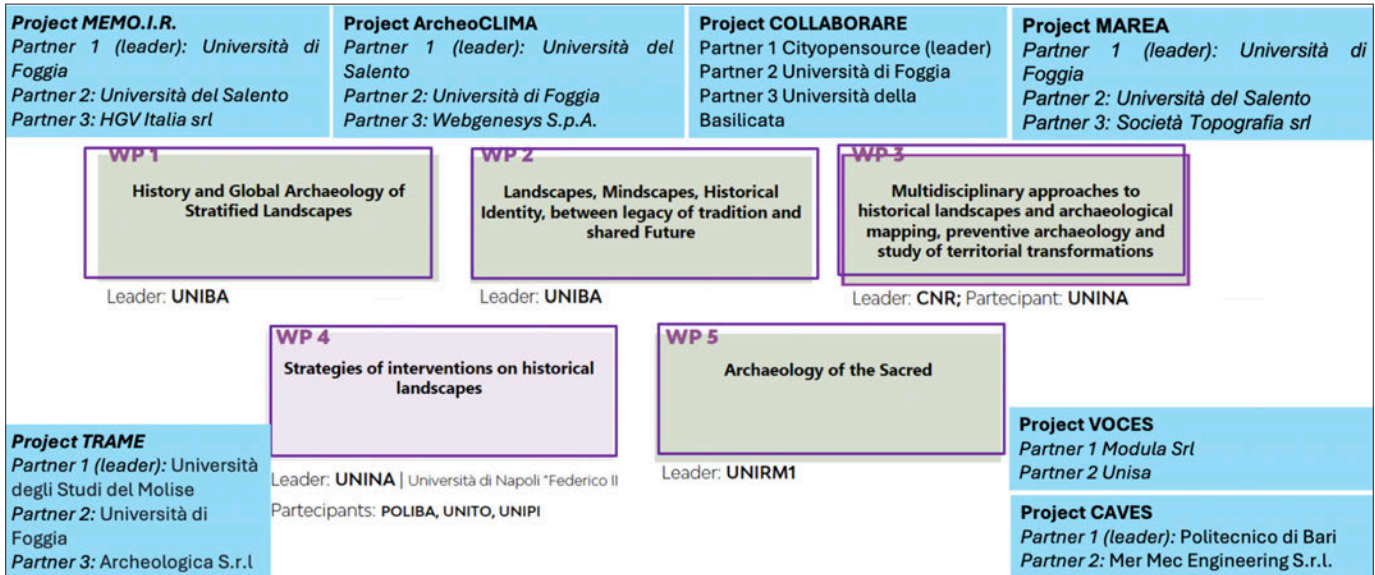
**Project MEMO.I.R.**
Partner 1 (leader): Università di Foggia
Partner 2: Università del Salento
Partner 3: HGV Italia srl

**Project ArcheoCLIMA**
Partner 1 (leader): Università del Salento
Partner 2: Università di Foggia
Partner 3: Webgenesys S.p.A.

**Project COLLABORARE**
Partner 1 Cityopensource (leader)
Partner 2 Università di Foggia
Partner 3 Università della Basilicata

**Project MAREA**
Partner 1 (leader): Università di Foggia
Partner 2: Università del Salento
Partner 3: Società Topografia srl

WP 1
History and Global Archaeology of Stratified Landscapes
Leader: UNIBA

WP 2
Landscapes, Mindscapes, Historical Identity, between legacy of tradition and shared Future
Leader: UNIBA

WP 3
Multidisciplinary approaches to historical landscapes and archaeological mapping, preventive archaeology and study of territorial transformations
Leader: CNR; Partecipant: UNINA

WP 4
Strategies of interventions on historical landscapes
Leader: UNINA | Università di Napoli "Federico II
Partecipants: POLIBA, UNITO, UNIPI

WP 5
Archaeology of the Sacred
Leader: UNIRM1

**Project TRAME**
Partner 1 (leader): Università degli Studi del Molise
Partner 2: Università di Foggia
Partner 3: Archeologica S.r.l

**Project VOCES**
Partner 1 Modula Srl
Partner 2 Unisa

**Project CAVES**
Partner 1 (leader): Politecnico di Bari
Partner 2: Mer Mec Engineering S.r.l.